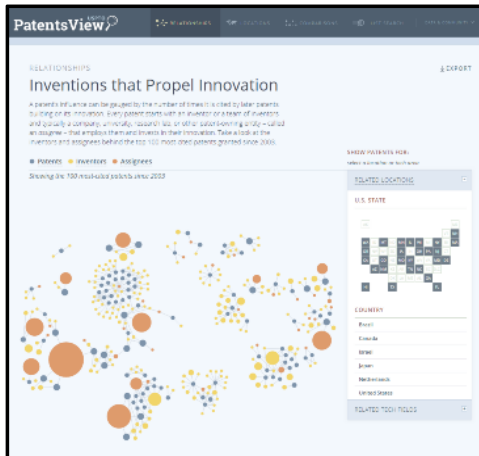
PatentsView BETA

RELATIONSHIPS

EXPORT

Inventions that Propel Innovation

A patent's influence can be gauged by the number of times it is cited by later patents building on its innovation. Every patent starts with an inventor or a team of inventors and typically a company, university, research lab, or other patent-owning entity – called an assignee – that employs them and invests in their innovation. Take a look at the inventors and assignees behind the top 100 most cited patents granted since 2005.

Patents Inventors Assignees

Showing the 100 most-cited patents since 2005

SHOW PATENTS FOR:

RELATED LOCATIONS

U.S. STATE

COUNTRY

Brazil

Canada

Israel

Japan

Netherlands

United States

RELATED TECH FIELDS